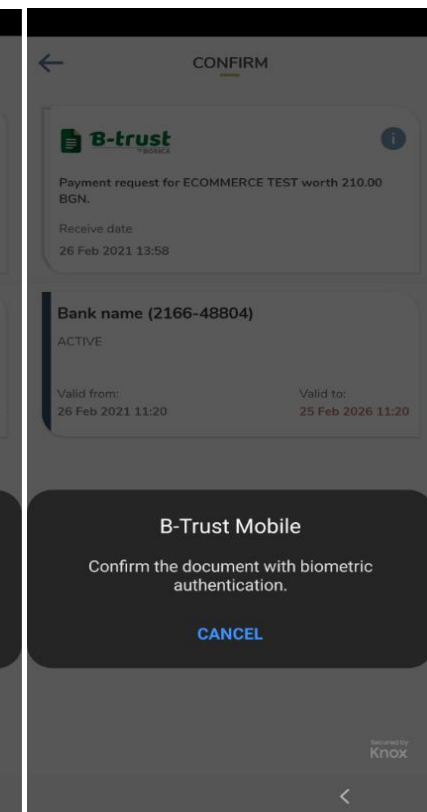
CONFIRM

B-trust
by BORICA

Payment request for ECOMMERCE TEST worth 210.00 BGN.

Receive date
26 Feb 2021 13:58

Bank name (2166-48804)
ACTIVE

Valid from:
26 Feb 2021 11:20

Valid to:
25 Feb 2026 11:20

B-Trust Mobile

Confirm the document with biometric authentication.

CANCEL

Secured by
Knox